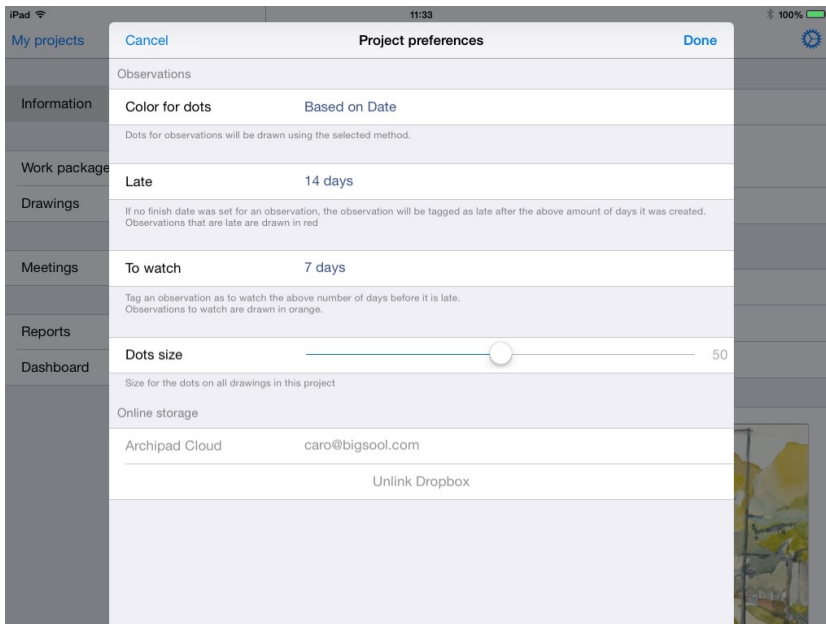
iPad
11:33
100%

My projects

Information

Work package

Drawings

Meetings

Reports

Dashboard

Cancel
Project preferences
Done

Observations

Color for dots
Based on Date

Dots for observations will be drawn using the selected method.

Late
14 days

If no finish date was set for an observation, the observation will be tagged as late after the above amount of days it was created. Observations that are late are drawn in red

To watch
7 days

Tag an observation as to watch the above number of days before it is late.
Observations to watch are drawn in orange.

Dots size
50

Size for the dots on all drawings in this project

Online storage

Archipad Cloud
caro@bigsool.com

Unlink Dropbox